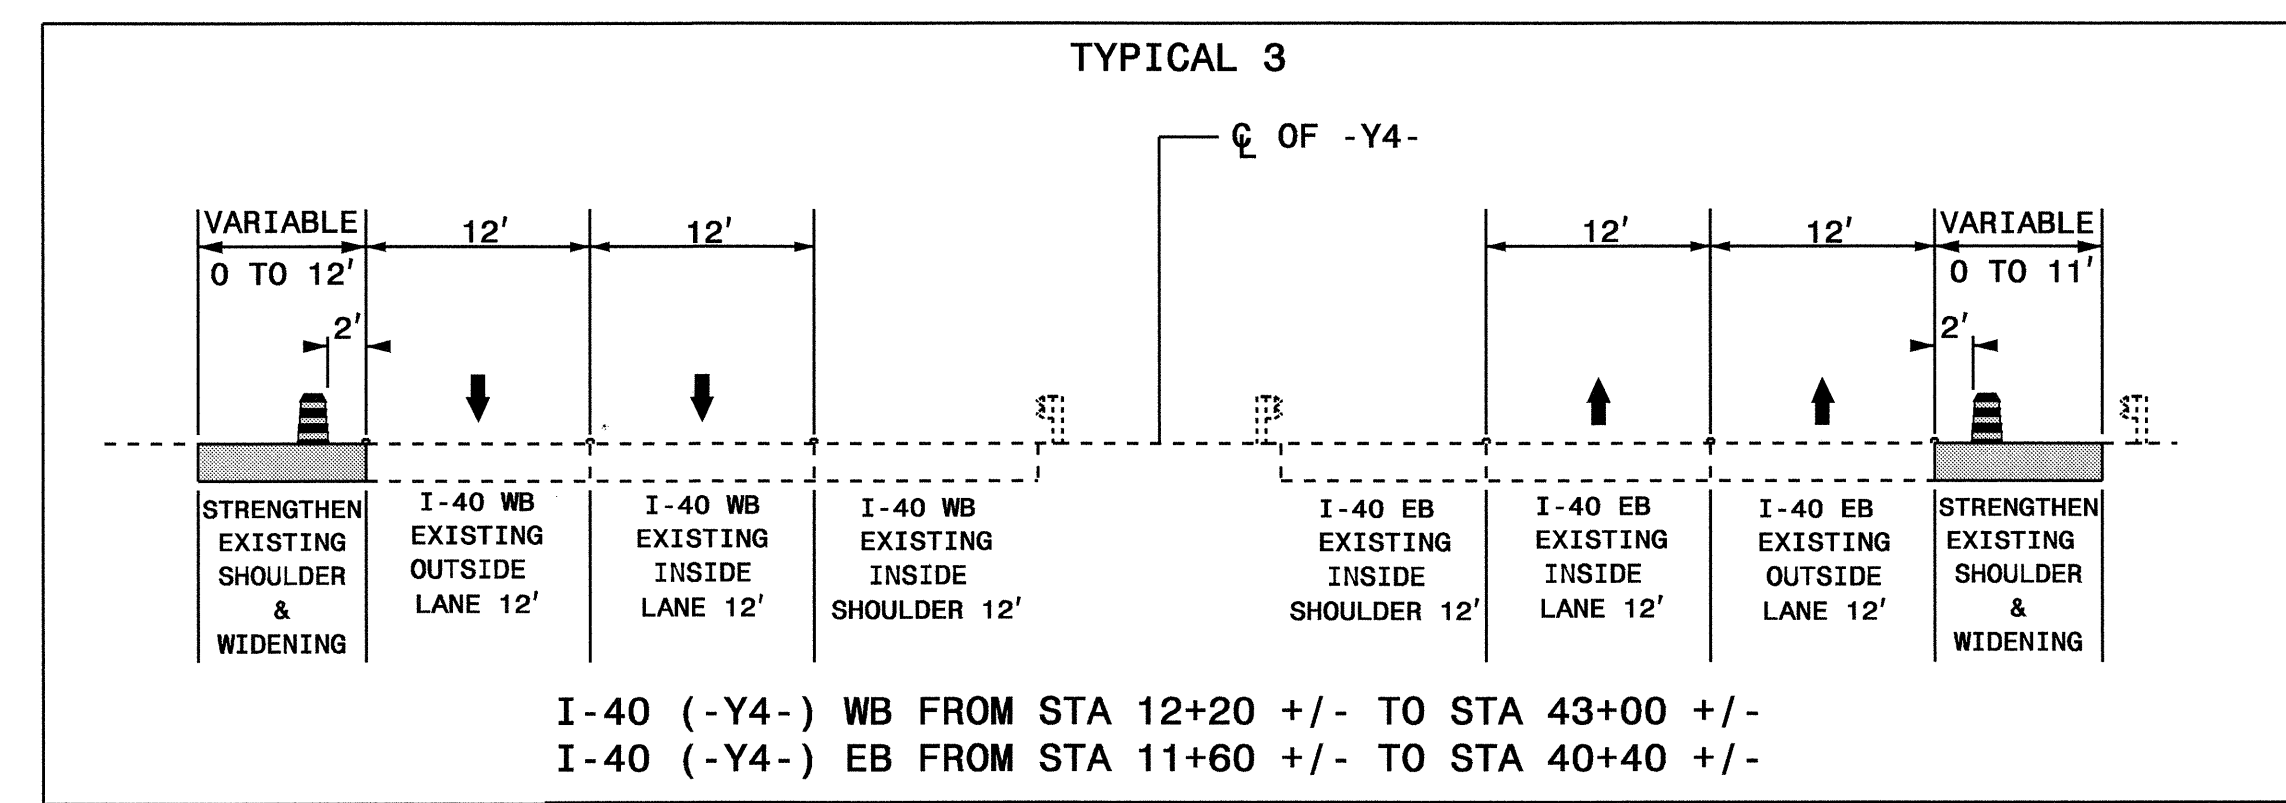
TYPICAL 3

℄ OF -Y4-

VARIABLE
0 TO 12′

12′

12′

12′

12′

VARIABLE
0 TO 11′

2′

2′

STRENGTHEN EXISTING SHOULDER & WIDENING

I-40 WB EXISTING OUTSIDE LANE 12′

I-40 WB EXISTING INSIDE LANE 12′

I-40 WB EXISTING INSIDE SHOULDER 12′

I-40 EB EXISTING INSIDE SHOULDER 12′

I-40 EB EXISTING INSIDE LANE 12′

I-40 EB EXISTING OUTSIDE LANE 12′

STRENGTHEN EXISTING SHOULDER & WIDENING

I-40 (-Y4-) WB FROM STA 12+20 +/- TO STA 43+00 +/-
I-40 (-Y4-) EB FROM STA 11+60 +/- TO STA 40+40 +/-